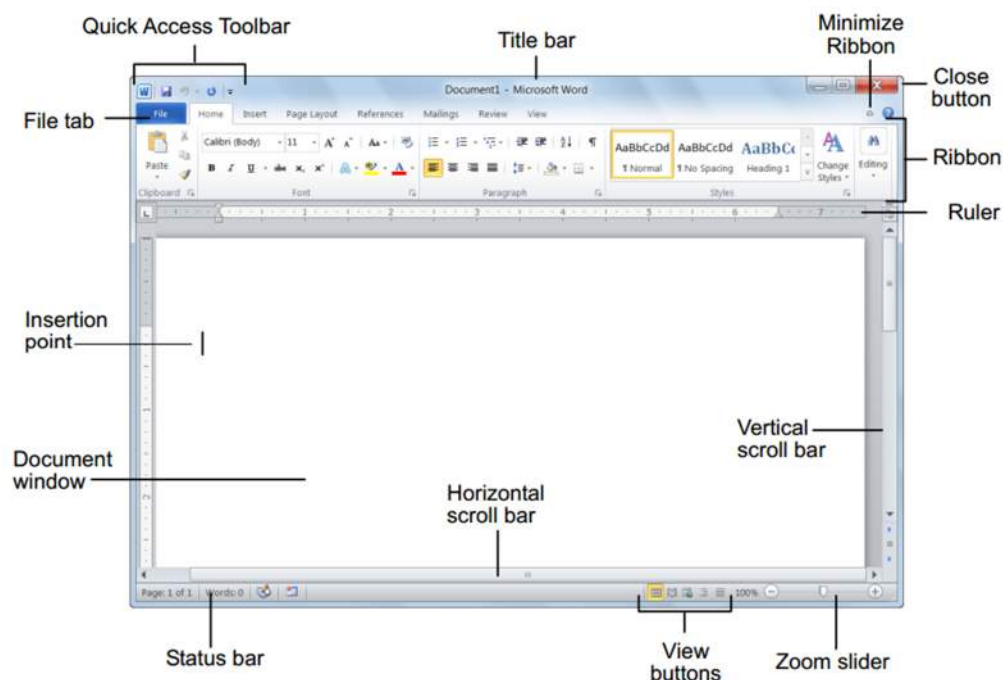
Quick Access Toolbar

Title bar

Minimize Ribbon

Close button

Document1 - Microsoft Word

File tab

File Home Insert Page Layout References Mailings Review View

Paste

Calibri (Body) 11

AaBbCcDd ¶ Normal

AaBbCcDd ¶ No Spacing

AaBbCc Heading 1

Change Styles

Editing

Clipboard Font Paragraph Styles

Ribbon

Ruler

Insertion point

Document window

Horizontal scroll bar

Vertical scroll bar

Page: 1 of 1 Words: 0

100%

Status bar

View buttons

Zoom slider